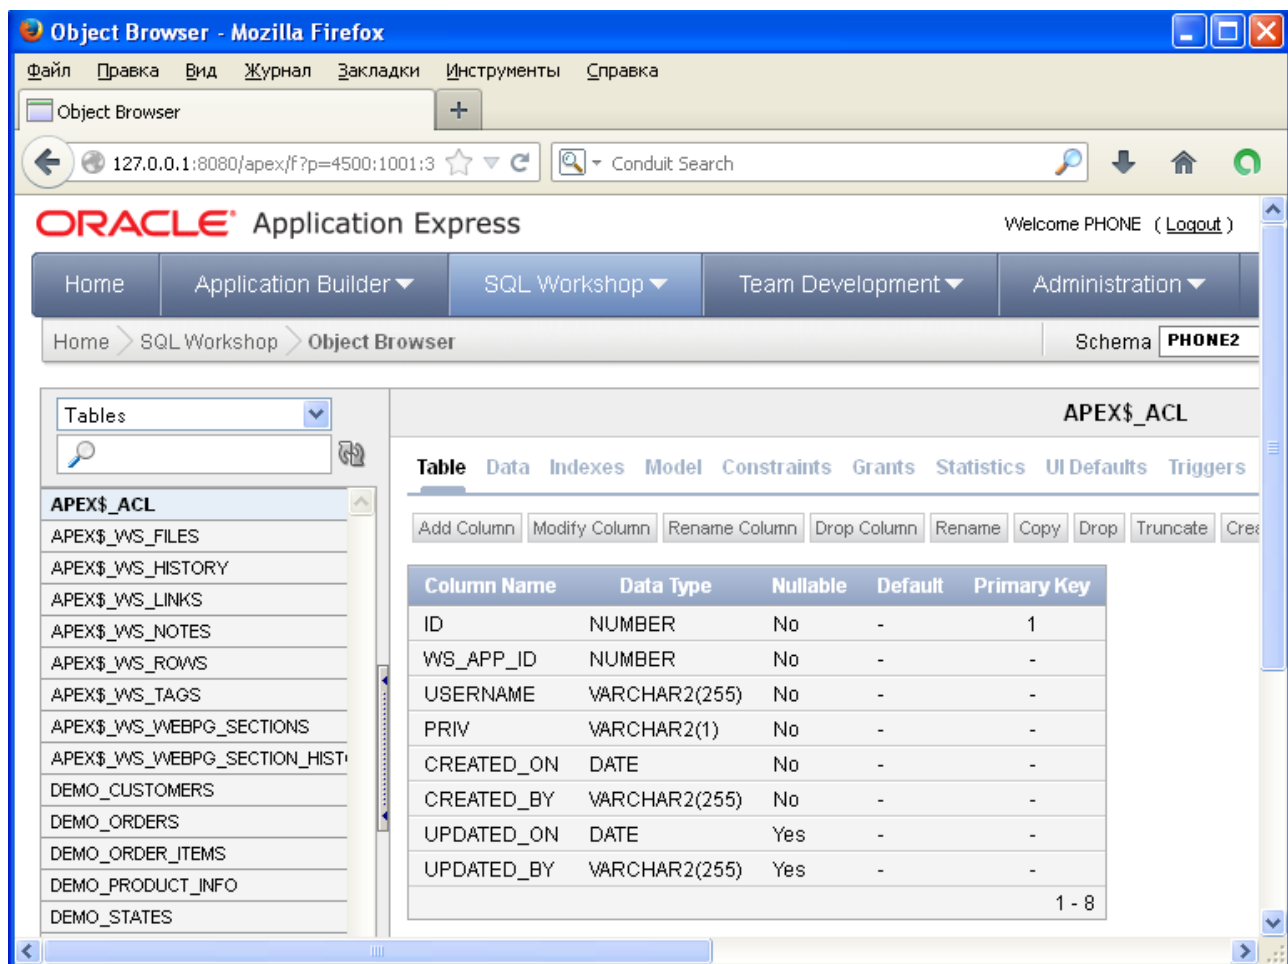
Object Browser - Mozilla Firefox

Файл Правка Вид Журнал Закладки Инструменты Справка

Object Browser +

127.0.0.1:8080/apex/f?p=4500:1001:3

Conduit Search

ORACLE Application Express

Welcome PHONE ( Logout )

Home Application Builder SQL Workshop Team Development Administration

Home SQL Workshop Object Browser

Schema PHONE2

Tables

APEX$_ACL
APEX$_WS_FILES
APEX$_WS_HISTORY
APEX$_WS_LINKS
APEX$_WS_NOTES
APEX$_WS_ROWS
APEX$_WS_TAGS
APEX$_WS_WEBPG_SECTIONS
APEX$_WS_WEBPG_SECTION_HIST
DEMO_CUSTOMERS
DEMO_ORDERS
DEMO_ORDER_ITEMS
DEMO_PRODUCT_INFO
DEMO_STATES

APEX$_ACL

Table Data Indexes Model Constraints Grants Statistics UI Defaults Triggers

Add Column Modify Column Rename Column Drop Column Rename Copy Drop Truncate Crea

| Column Name | Data Type | Nullable | Default | Primary Key |
|---|---|---|---|---|
| ID | NUMBER | No | - | 1 |
| WS_APP_ID | NUMBER | No | - | - |
| USERNAME | VARCHAR2(255) | No | - | - |
| PRIV | VARCHAR2(1) | No | - | - |
| CREATED_ON | DATE | No | - | - |
| CREATED_BY | VARCHAR2(255) | No | - | - |
| UPDATED_ON | DATE | Yes | - | - |
| UPDATED_BY | VARCHAR2(255) | Yes | - | - |

1 - 8